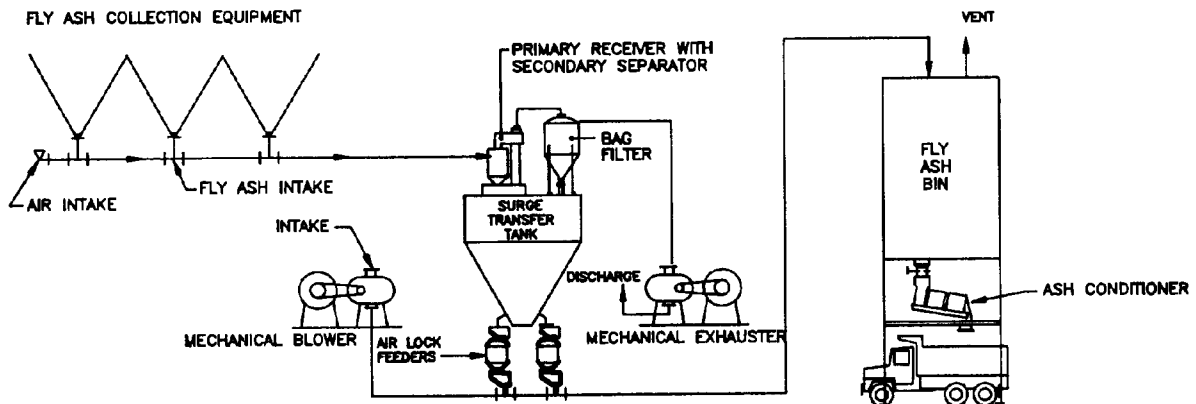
FLY ASH COLLECTION EQUIPMENT

VENT

PRIMARY RECEIVER WITH SECONDARY SEPARATOR

BAG FILTER

FLY ASH BIN

AIR INTAKE

FLY ASH INTAKE

SURGE TRANSFER TANK

INTAKE

DISCHARGE

ASH CONDITIONER

MECHANICAL BLOWER

AIR LOCK FEEDERS

MECHANICAL EXHAUSTER